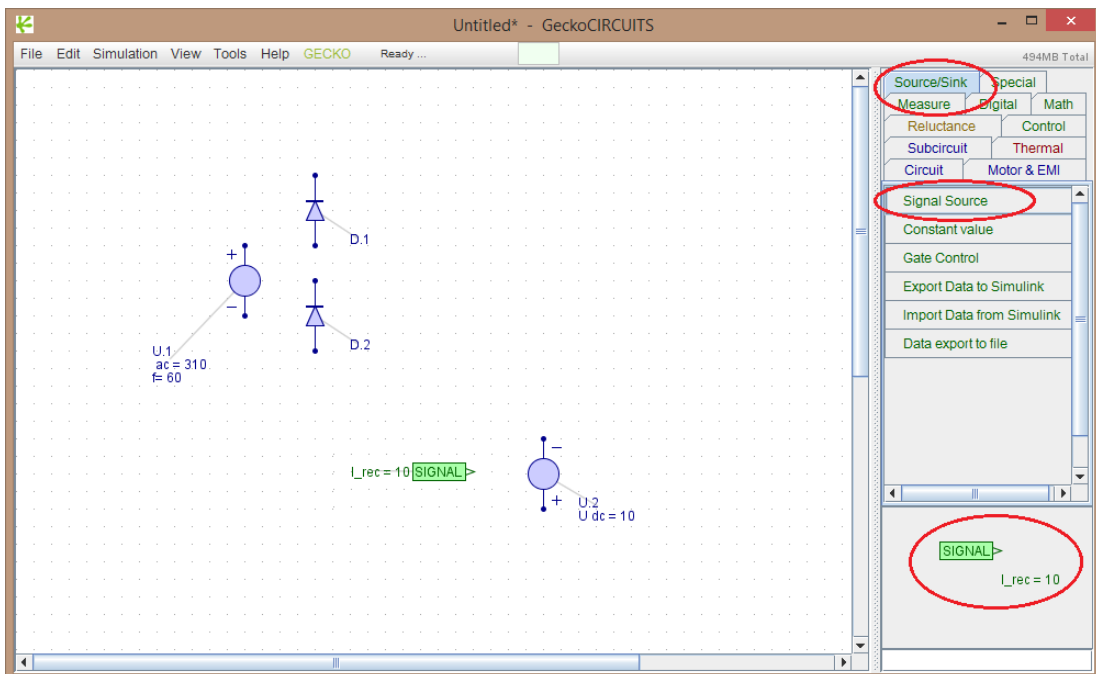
Untitled* - GeckoCIRCUITS

File Edit Simulation View Tools Help GECKO Ready ... 494MB Total

D.1

+

−

D.2

U.1
ac = 310
f= 60

I_rec = 10 SIGNAL

−

+

U.2
U dc = 10

Source/Sink Special
Measure Digital Math
Reluctance Control
Subcircuit Thermal
Circuit Motor & EMI

Signal Source
Constant value
Gate Control
Export Data to Simulink
Import Data from Simulink
Data export to file

SIGNAL
I_rec = 10